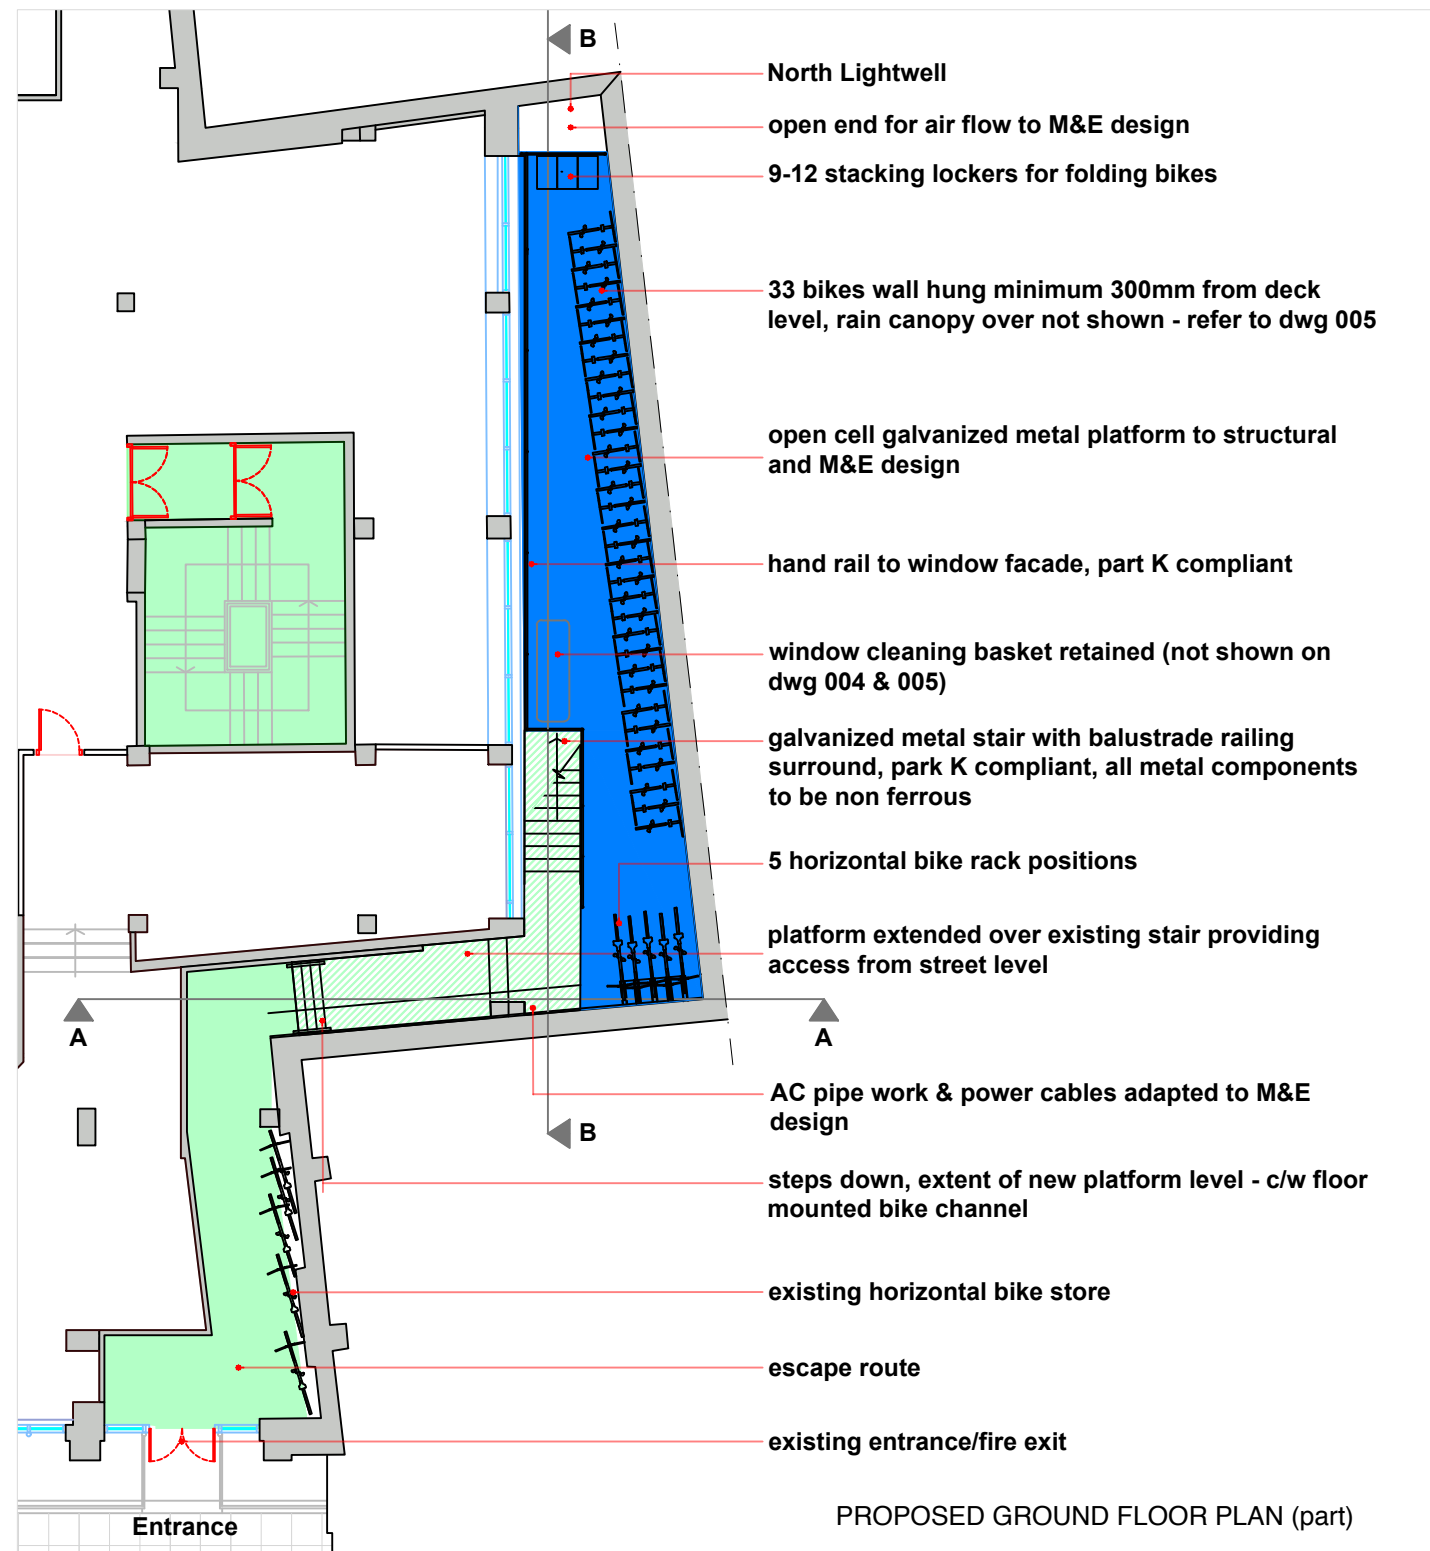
B

North Lightwell

open end for air flow to M&E design

9-12 stacking lockers for folding bikes

33 bikes wall hung minimum 300mm from deck level, rain canopy over not shown - refer to dwg 005

open cell galvanized metal platform to structural and M&E design

hand rail to window facade, part K compliant

window cleaning basket retained (not shown on dwg 004 & 005)

galvanized metal stair with balustrade railing surround, park K compliant, all metal components to be non ferrous

5 horizontal bike rack positions

platform extended over existing stair providing access from street level

A

A

AC pipe work & power cables adapted to M&E design

B

steps down, extent of new platform level - c/w floor mounted bike channel

existing horizontal bike store

escape route

existing entrance/fire exit

Entrance

PROPOSED GROUND FLOOR PLAN (part)